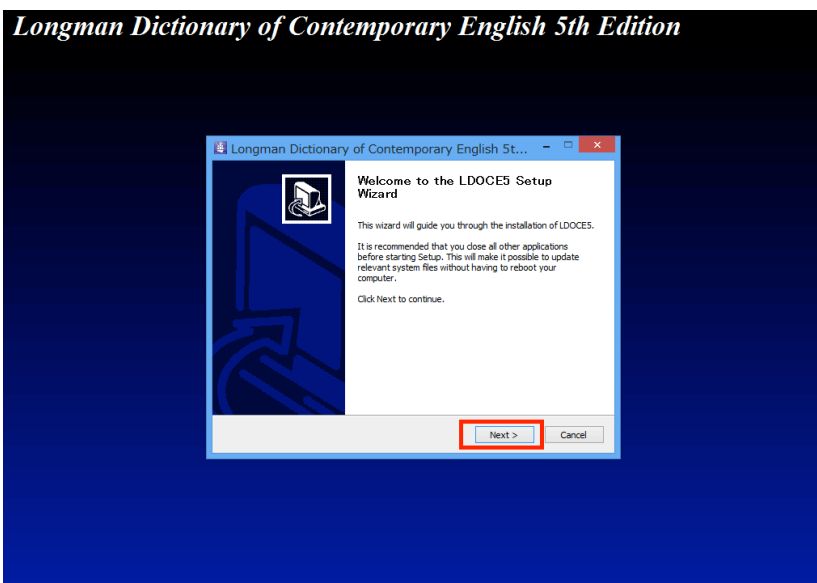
Longman Dictionary of Contemporary English 5th Edition

Longman Dictionary of Contemporary English 5t...

Welcome to the LDOCE5 Setup Wizard

This wizard will guide you through the installation of LDOCE5.

It is recommended that you close all other applications before starting Setup. This will make it possible to update relevant system files without having to reboot your computer.

Click Next to continue.

Next >

Cancel